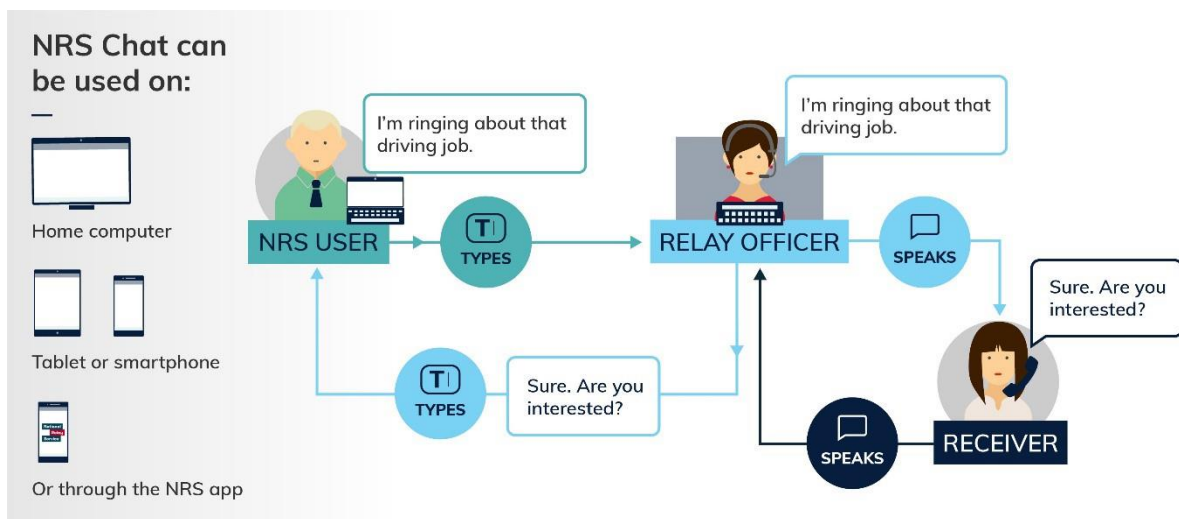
NRS Chat can be used on:

—

Home computer

Tablet or smartphone

National Relay Service

Or through the NRS app

I'm ringing about that driving job.

NRS USER

T

TYPES

I'm ringing about that driving job.

RELAY OFFICER

SPEAKS

Sure. Are you interested?

T

TYPES

Sure. Are you interested?

SPEAKS

RECEIVER